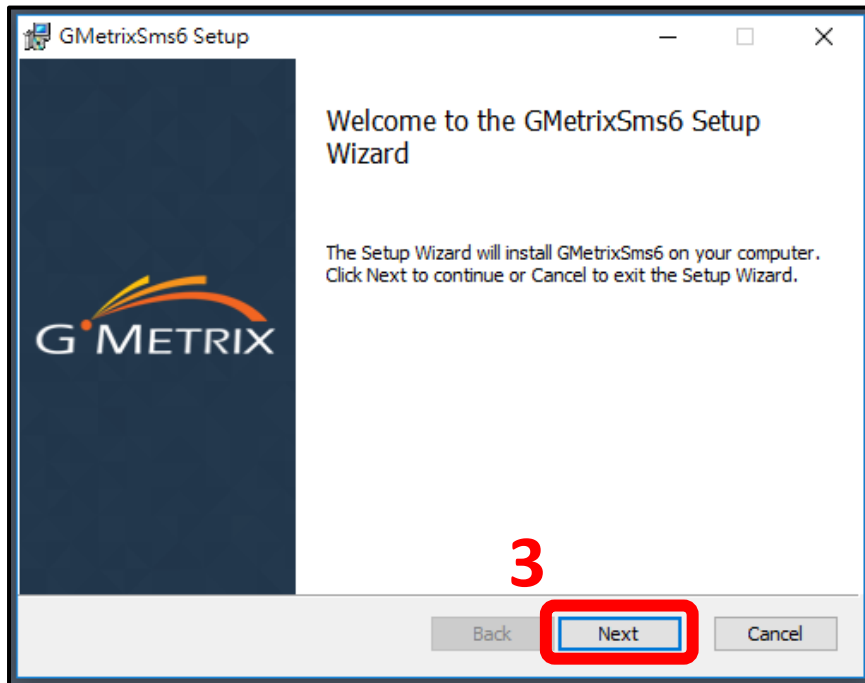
GMetrixSms6 Setup

Welcome to the GMetrixSms6 Setup Wizard

The Setup Wizard will install GMetrixSms6 on your computer. Click Next to continue or Cancel to exit the Setup Wizard.

G·METRIX

3

Back

Next

Cancel